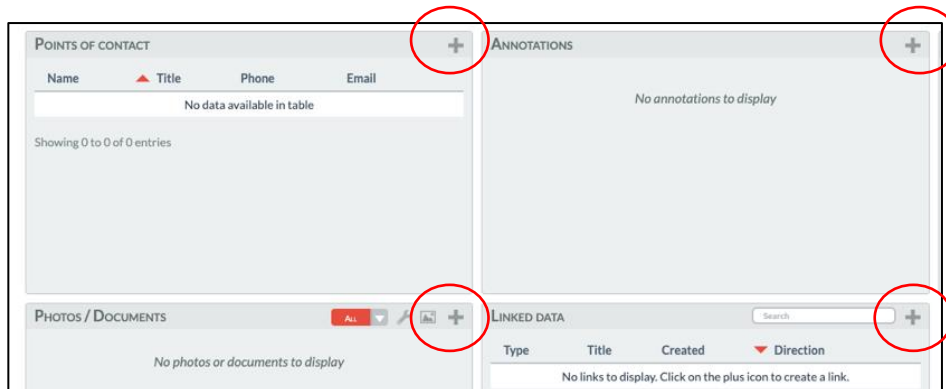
Points of contact

| Name | Title | Phone | Email |
|---|---|---|---|
| No data available in table | | | |

Showing 0 to 0 of 0 entries

Annotations

No annotations to display

Photos / Documents

All

No photos or documents to display

Linked data

Search

| Type | Title | Created | Direction |
|---|---|---|---|
| No links to display. Click on the plus icon to create a link. | | | |